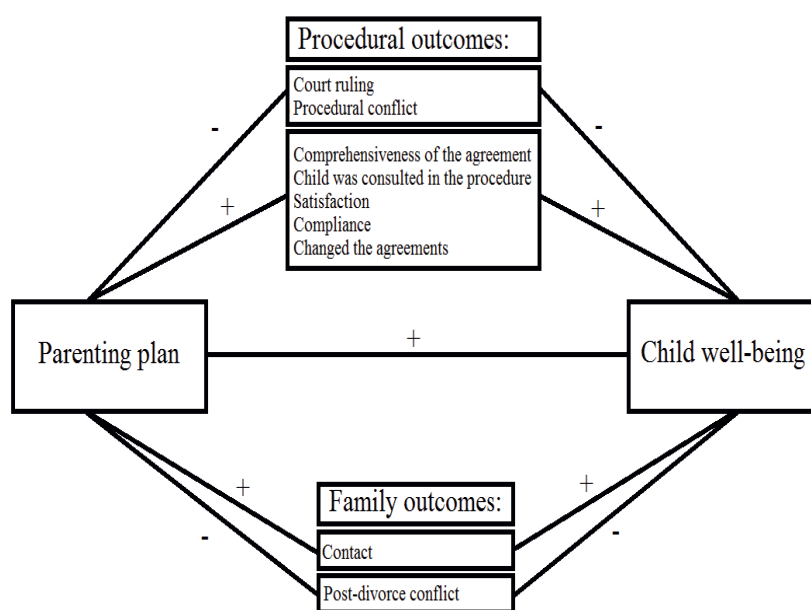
Procedural outcomes:

Court ruling
Procedural conflict

Comprehensiveness of the agreement
Child was consulted in the procedure
Satisfaction
Compliance
Changed the agreements

-

-

+

+

Parenting plan

+

Child well-being

+

+

-

-

Family outcomes:

Contact

Post-divorce conflict